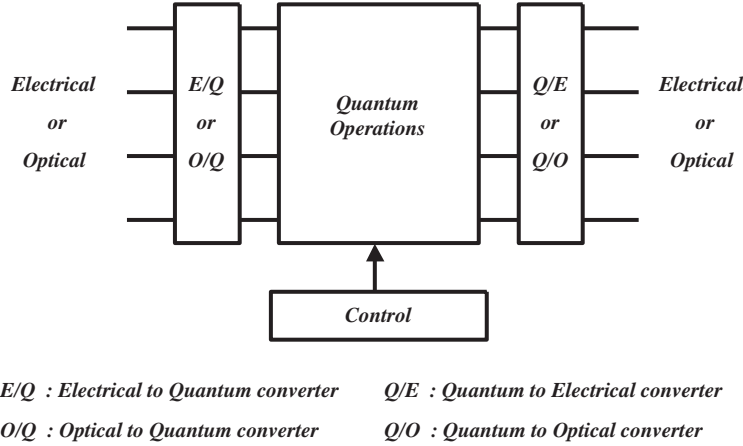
Electrical or Optical

E/Q or O/Q

Quantum Operations

Q/E or Q/O

Electrical or Optical

Control

E/Q : Electrical to Quantum converter

Q/E : Quantum to Electrical converter

O/Q : Optical to Quantum converter

Q/O : Quantum to Optical converter